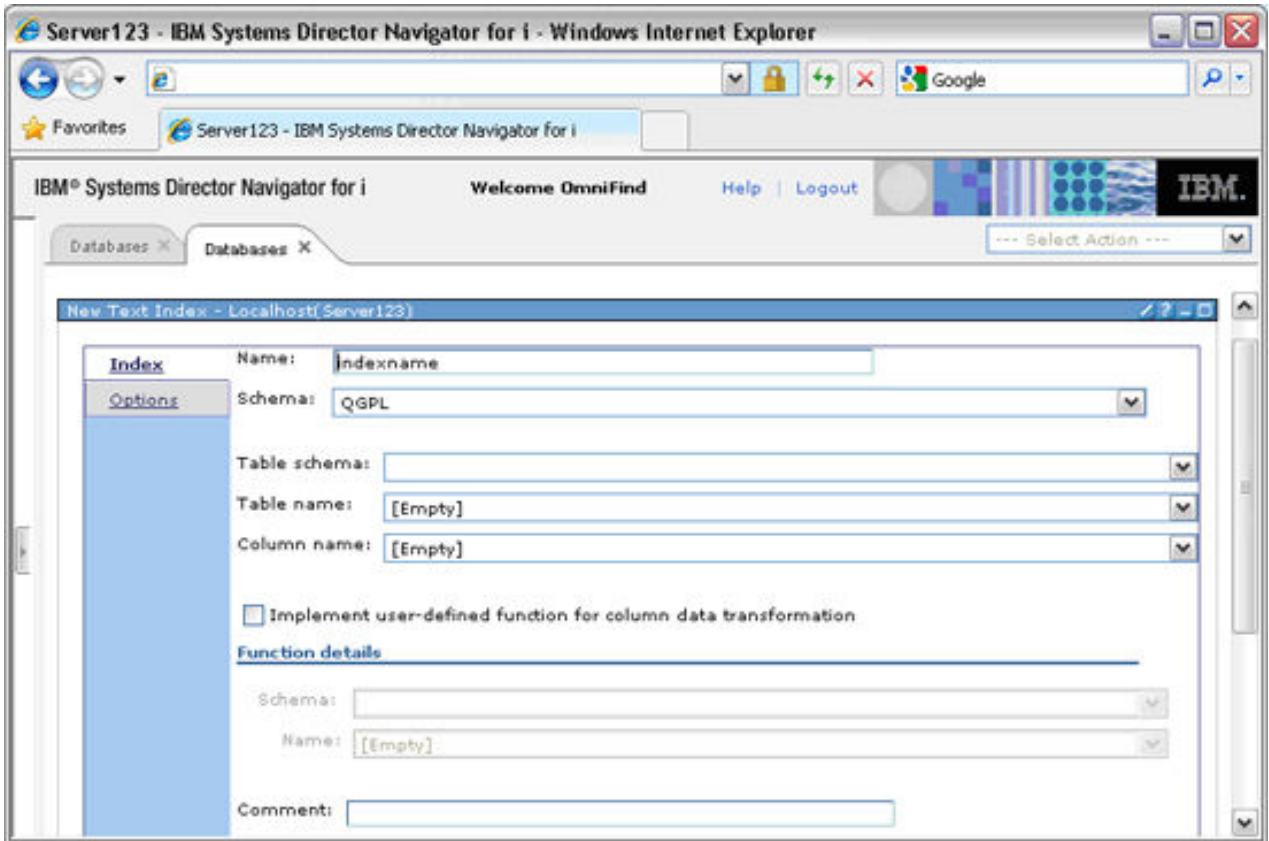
Server123 - IBM Systems Director Navigator for i - Windows Internet Explorer

Google

Favorites

Server123 - IBM Systems Director Navigator for i

IBM® Systems Director Navigator for i

Welcome OmniFind

Help | Logout

IBM.

Databases

Databases

--- Select Action ---

New Text Index - Localhost(Server123)

Index

Options

Name: indexname

Schema: QGPL

Table schema:

Table name: [Empty]

Column name: [Empty]

Implement user-defined function for column data transformation

Function details

Schema:

Name: [Empty]

Comment: